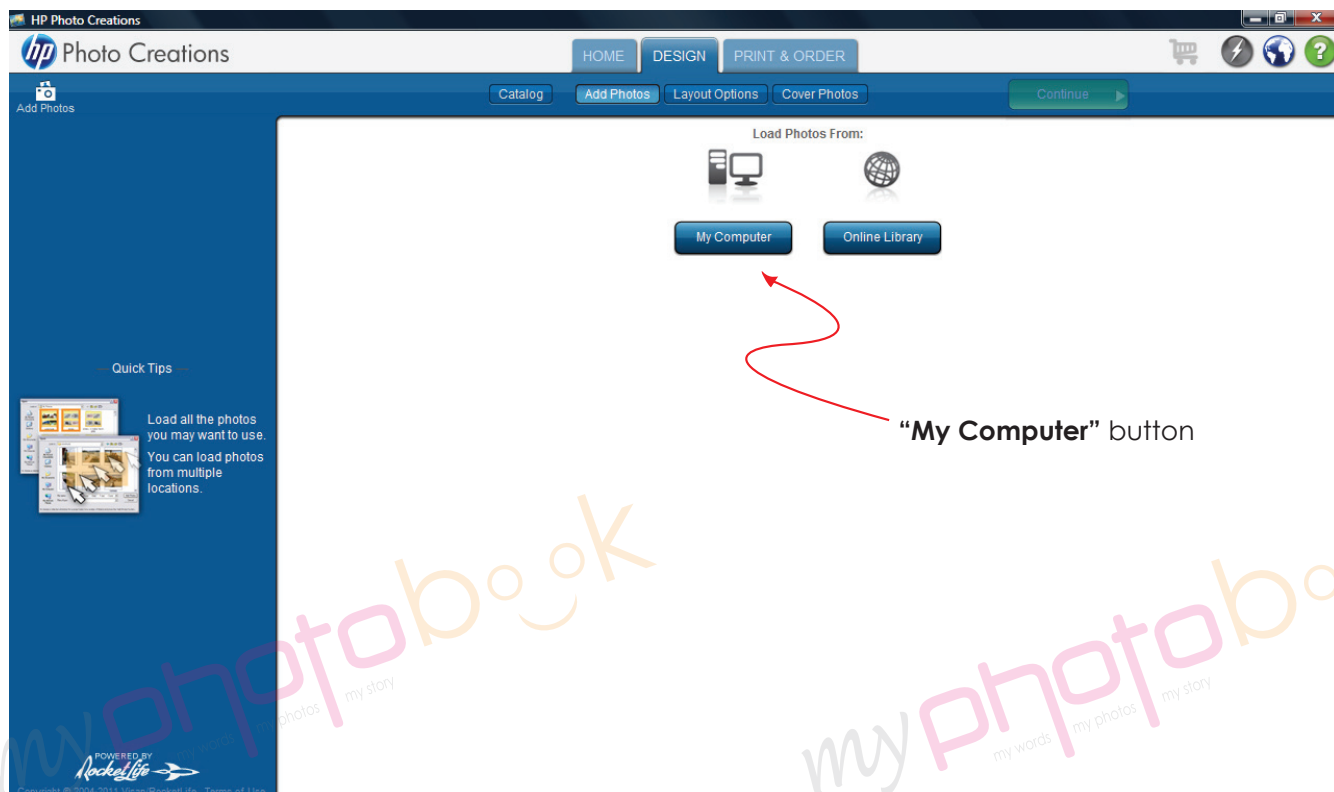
HP Photo Creations

hp Photo Creations

HOME DESIGN PRINT & ORDER

Add Photos

Catalog Add Photos Layout Options Cover Photos

Continue

Load Photos From:

My Computer Online Library

"My Computer" button

Quick Tips

Load all the photos you may want to use.

You can load photos from multiple locations.

POWERED BY RocketLife

Copyright © 2004-2011 Vizar/RocketLife Terms of Use

myphotobook my words my photos my story

myphotobook my words my photos my story